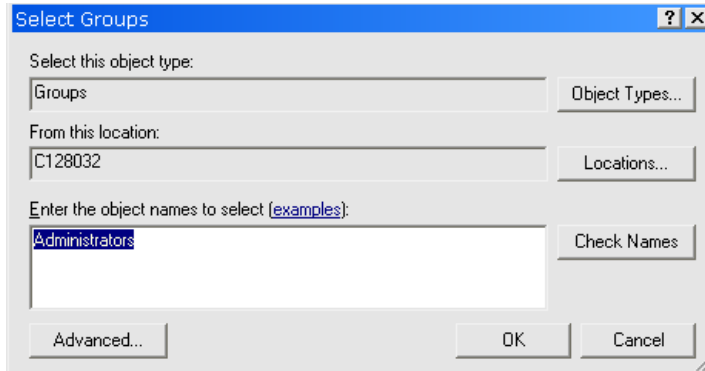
Select Groups

?

X

Select this object type:

Groups

Object Types...

From this location:

C128032

Locations...

Enter the object names to select (examples):

Administrators

Check Names

Advanced...

OK

Cancel